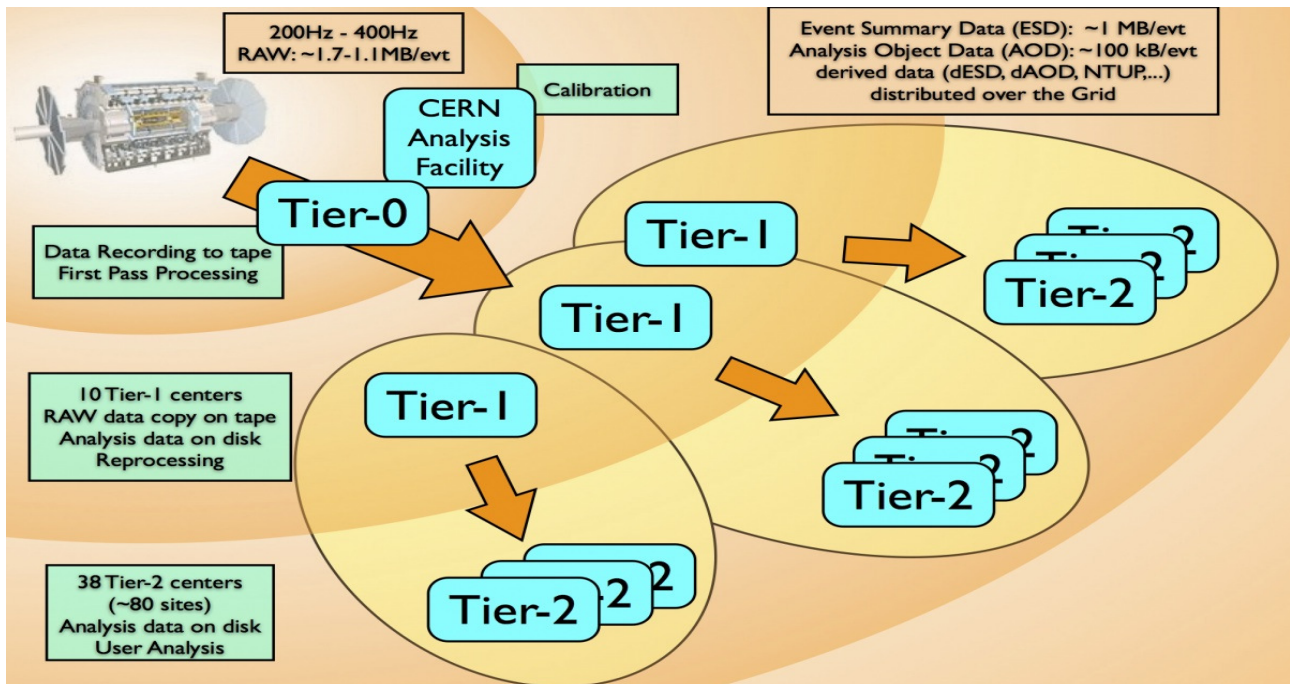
200Hz - 400Hz
RAW: ~1.7-1.1MB/evt

Calibration

CERN Analysis Facility

Event Summary Data (ESD): ~1 MB/evt
Analysis Object Data (AOD): ~100 kB/evt
derived data (dESD, dAOD, NTUP,...)
distributed over the Grid

Tier-0

Data Recording to tape
First Pass Processing

Tier-1

Tier-2

Tier-1

10 Tier-1 centers
RAW data copy on tape
Analysis data on disk
Reprocessing

Tier-1

Tier-2

Tier-2

38 Tier-2 centers
(~80 sites)
Analysis data on disk
User Analysis